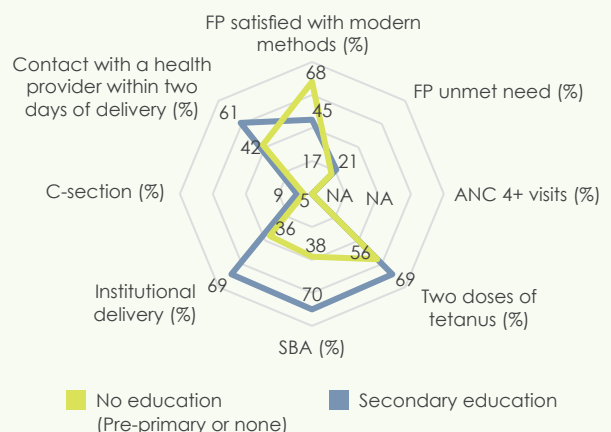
FP satisfied with modern methods (%)

FP unmet need (%)

ANC 4+ visits (%)

Two doses of tetanus (%)

SBA (%)

Institutional delivery (%)

C-section (%)

Contact with a health provider within two days of delivery (%)

68
45
21
17
NA
NA
56
69
70
38
69
36
9
5
61
42

No education (Pre-primary or none)

Secondary education